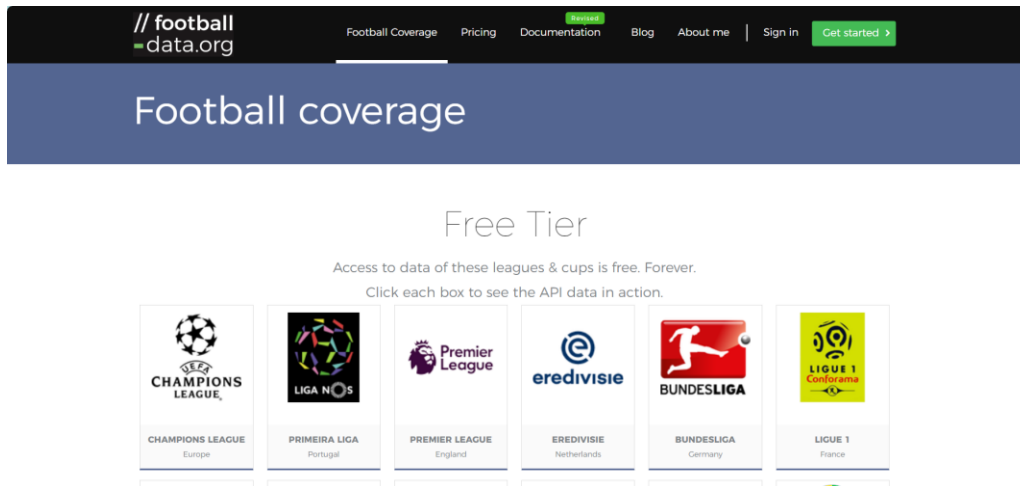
// football
-data.org

Football Coverage Pricing Revised Documentation Blog About me Sign in Get started ›

Football coverage

Free Tier

Access to data of these leagues & cups is free. Forever.

Click each box to see the API data in action.

UEFA CHAMPIONS LEAGUE

CHAMPIONS LEAGUE
Europe

LIGA NOS

PRIMEIRA LIGA
Portugal

Premier League

PREMIER LEAGUE
England

eredivisie

EREDIVISIE
Netherlands

BUNDESLIGA

BUNDESLIGA
Germany

LIGUE 1 Conforama

LIGUE 1
France